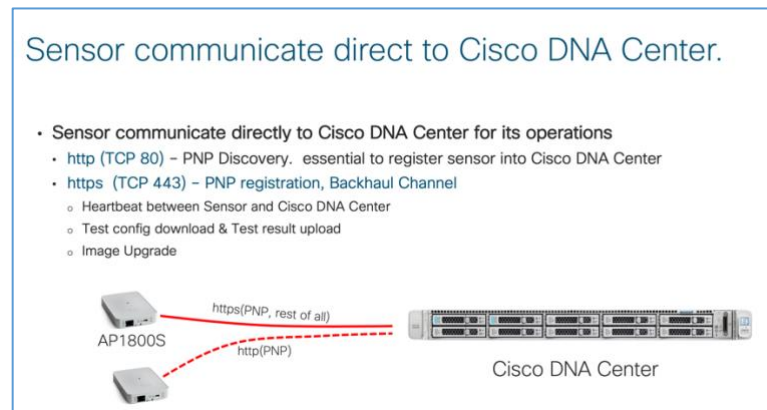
Sensor communicate direct to Cisco DNA Center.

- Sensor communicate directly to Cisco DNA Center for its operations
  - http (TCP 80) – PNP Discovery. essential to register sensor into Cisco DNA Center
  - https (TCP 443) – PNP registration, Backhaul Channel
    - Heartbeat between Sensor and Cisco DNA Center
    - Test config download & Test result upload
    - Image Upgrade

https(PNP, rest of all)

AP1800S

http(PNP)

Cisco DNA Center